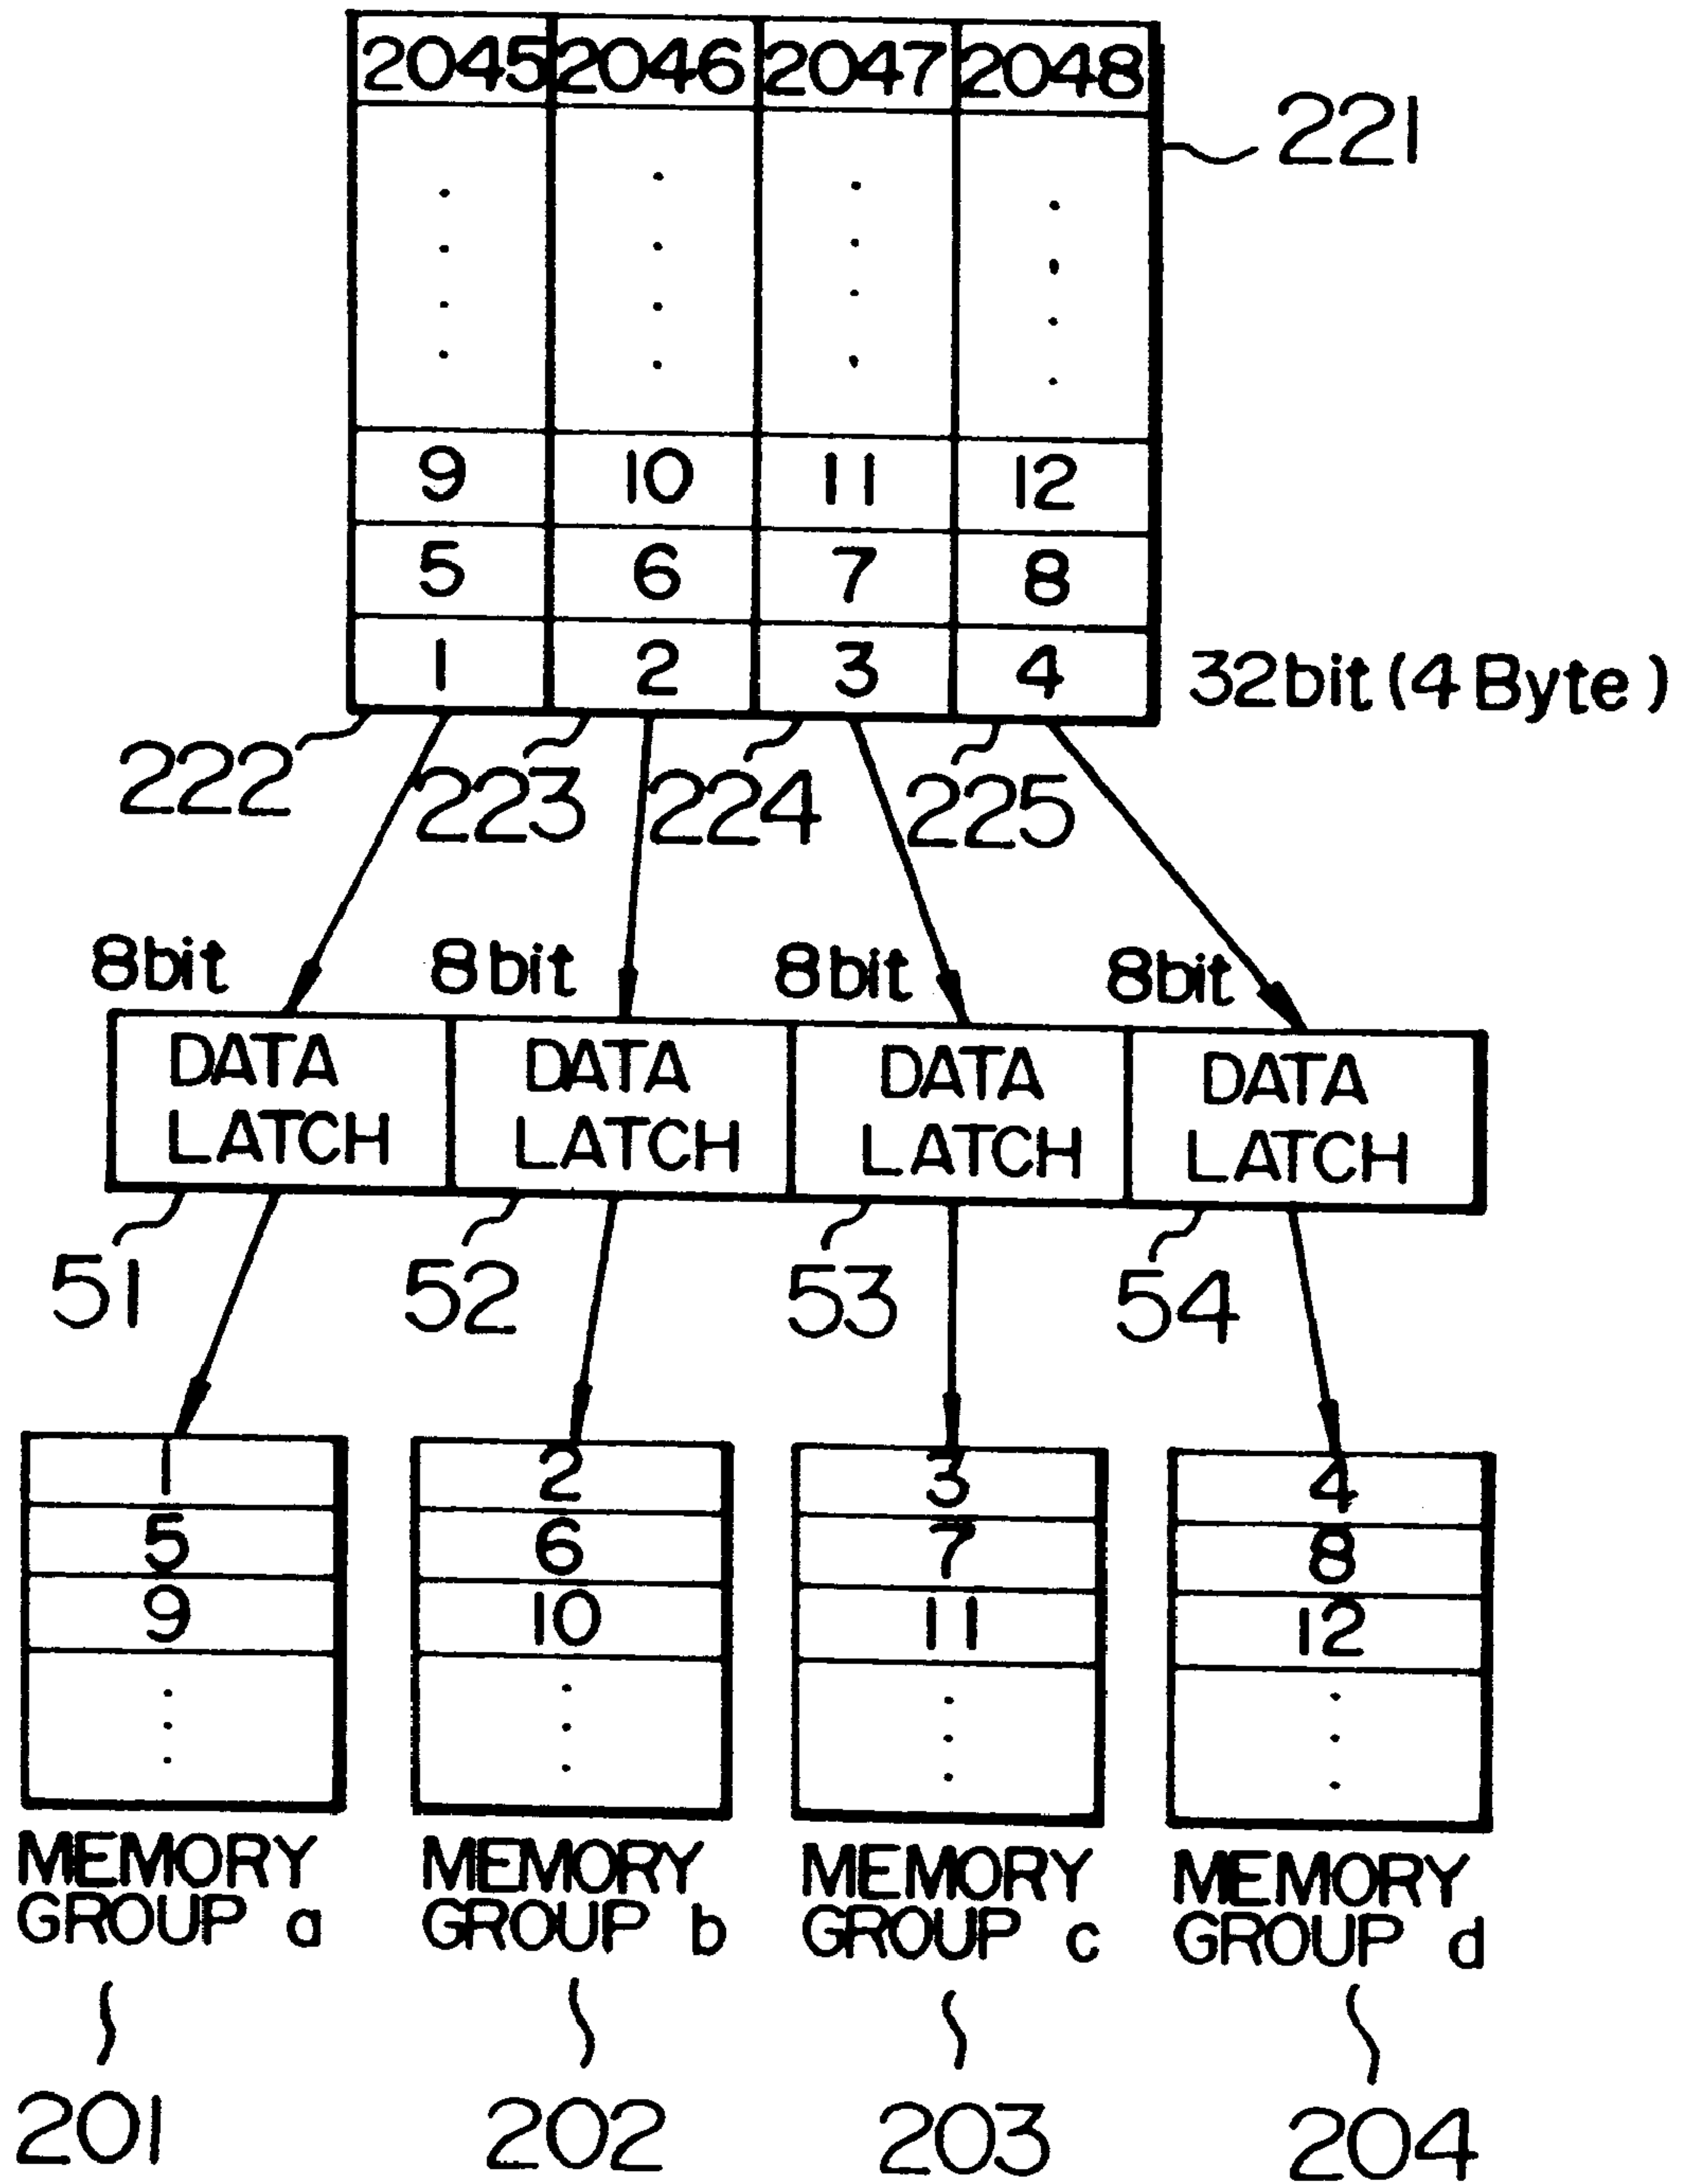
| 2045 | 2046 | 2047 | 2048 |
|---|---|---|---|
| ⋮ | ⋮ | ⋮ | ⋮ |
| 9 | 10 | 11 | 12 |
| 5 | 6 | 7 | 8 |
| 1 | 2 | 3 | 4 |

221

32bit (4 Byte)

222 223 224 225

8bit 8bit 8bit 8bit

DATA LATCH
DATA LATCH
DATA LATCH
DATA LATCH

51 52 53 54

| 1 |
|---|
| 5 |
| 9 |
| ⋮ |

MEMORY GROUP a
201

| 2 |
|---|
| 6 |
| 10 |
| ⋮ |

MEMORY GROUP b
202

| 3 |
|---|
| 7 |
| 11 |
| ⋮ |

MEMORY GROUP c
203

| 4 |
|---|
| 8 |
| 12 |
| ⋮ |

MEMORY GROUP d
204